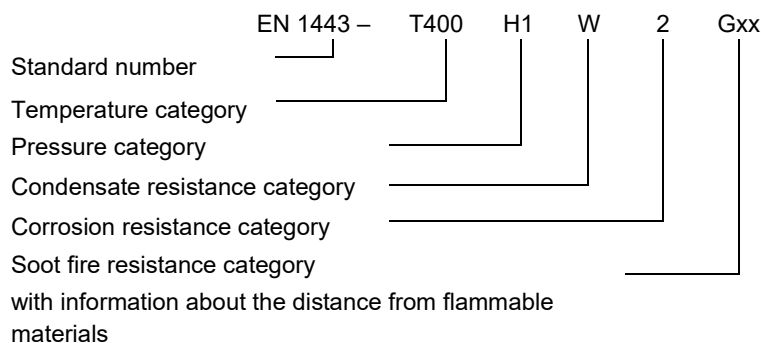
EN 1443 – T400 H1 W 2 Gxx

Standard number

Temperature category

Pressure category

Condensate resistance category

Corrosion resistance category

Soot fire resistance category

with information about the distance from flammable materials